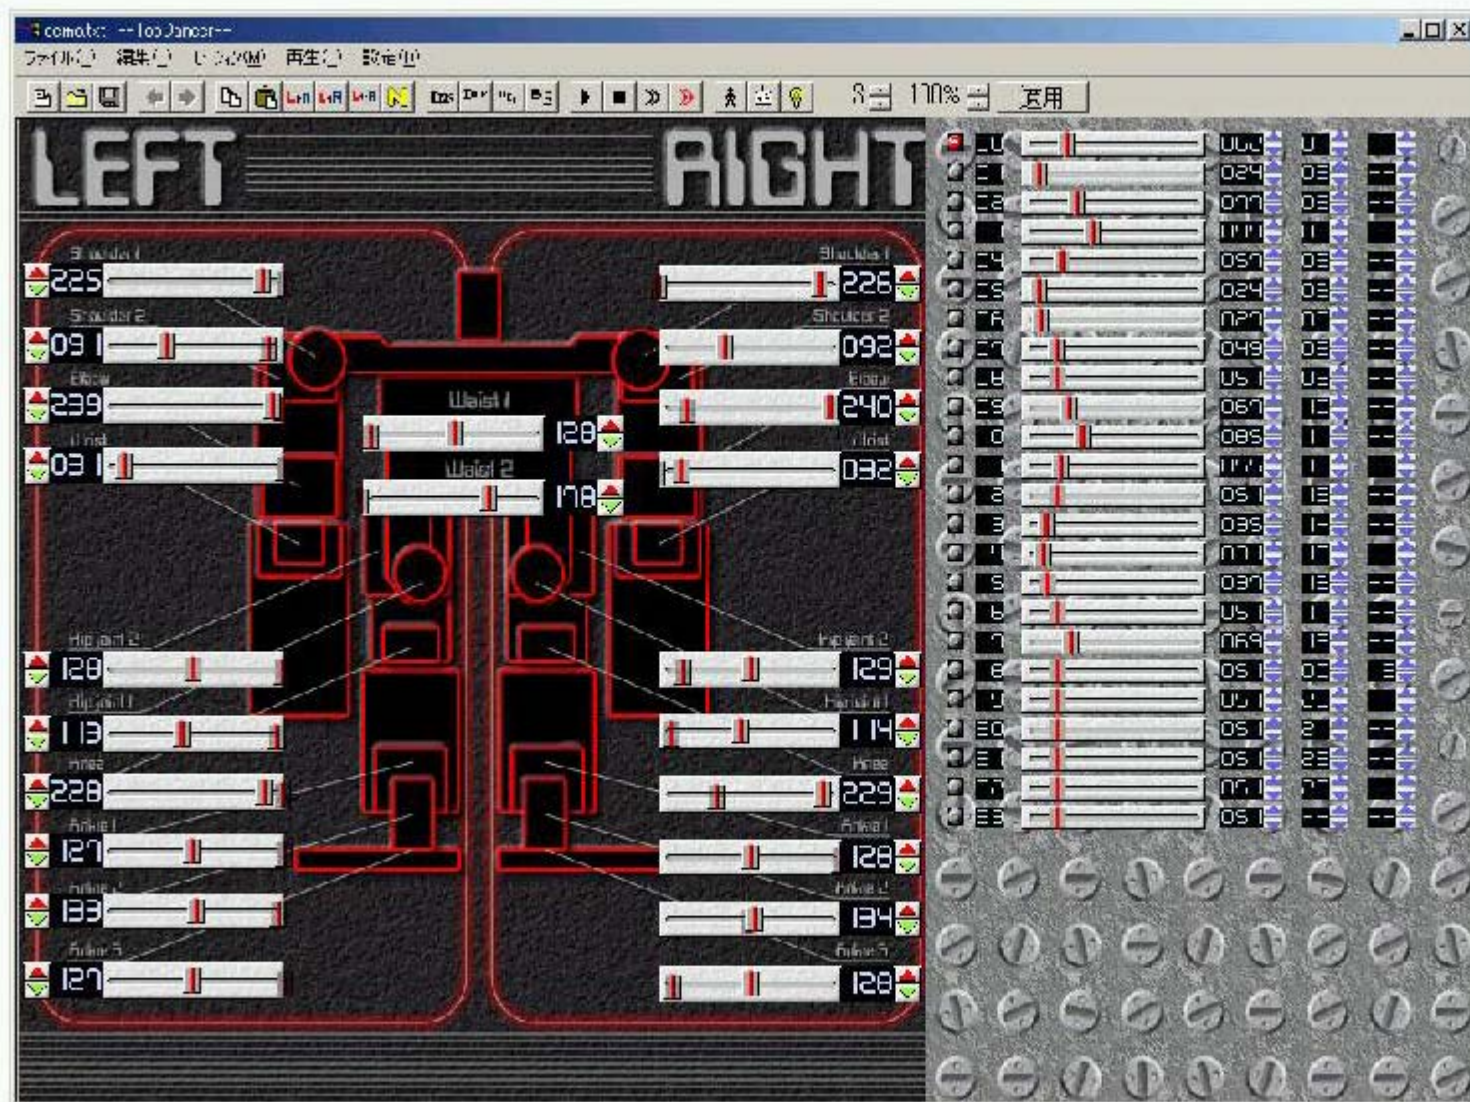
comotc: -- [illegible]

ファイル(F) 編集(E) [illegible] 再生(P) 設定(I)

170% 適用

LEFT

RIGHT

Shoulder 1
225
Shoulder 2
091
Elbow
239
Wrist
031

Shoulder 1
226
Shoulder 2
092
Elbow
240
Wrist
032

Waist 1
128
Waist 2
178

Hip joint 2
128
Hip joint 1
113
Knee
228
Ankle 1
127
Ankle 2
133
Ankle 3
127

Hip joint 2
129
Hip joint 1
114
Knee
229
Ankle 1
128
Ankle 2
134
Ankle 3
128

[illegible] 024 077 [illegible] 057 024 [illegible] 049 051 067 085 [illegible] 051 039 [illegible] 037 051 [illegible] 051 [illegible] 051 051 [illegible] 051